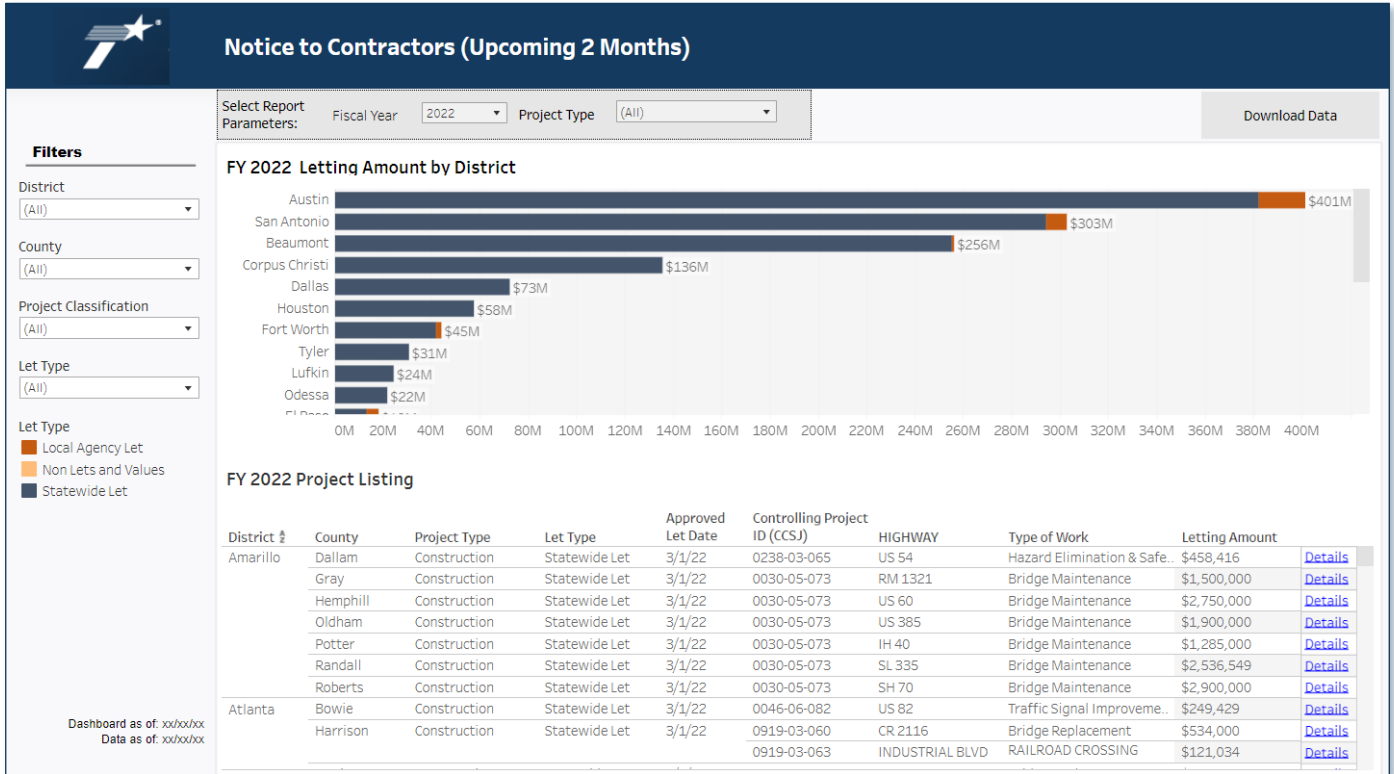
Notice to Contractors (Upcoming 2 Months)

Select Report Parameters: Fiscal Year 2022 Project Type (All)

Download Data

Filters

District
(All)

County
(All)

Project Classification
(All)

Let Type
(All)

Let Type
Local Agency Let
Non Lets and Values
Statewide Let

Dashboard as of: xx/xx/xx
Data as of: xx/xx/xx

FY 2022 Letting Amount by District

| District | Amount |
|---|---|
| Austin | $401M |
| San Antonio | $303M |
| Beaumont | $256M |
| Corpus Christi | $136M |
| Dallas | $73M |
| Houston | $58M |
| Fort Worth | $45M |
| Tyler | $31M |
| Lufkin | $24M |
| Odessa | $22M |
| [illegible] | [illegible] |

0M 20M 40M 60M 80M 100M 120M 140M 160M 180M 200M 220M 240M 260M 280M 300M 320M 340M 360M 380M 400M

FY 2022 Project Listing

| District | County | Project Type | Let Type | Approved Let Date | Controlling Project ID (CCSJ) | HIGHWAY | Type of Work | Letting Amount | |
|---|---|---|---|---|---|---|---|---|---|
| Amarillo | Dallam | Construction | Statewide Let | 3/1/22 | 0238-03-065 | US 54 | Hazard Elimination & Safe.. | $458,416 | Details |
| | Gray | Construction | Statewide Let | 3/1/22 | 0030-05-073 | RM 1321 | Bridge Maintenance | $1,500,000 | Details |
| | Hemphill | Construction | Statewide Let | 3/1/22 | 0030-05-073 | US 60 | Bridge Maintenance | $2,750,000 | Details |
| | Oldham | Construction | Statewide Let | 3/1/22 | 0030-05-073 | US 385 | Bridge Maintenance | $1,900,000 | Details |
| | Potter | Construction | Statewide Let | 3/1/22 | 0030-05-073 | IH 40 | Bridge Maintenance | $1,285,000 | Details |
| | Randall | Construction | Statewide Let | 3/1/22 | 0030-05-073 | SL 335 | Bridge Maintenance | $2,536,549 | Details |
| | Roberts | Construction | Statewide Let | 3/1/22 | 0030-05-073 | SH 70 | Bridge Maintenance | $2,900,000 | Details |
| Atlanta | Bowie | Construction | Statewide Let | 3/1/22 | 0046-06-082 | US 82 | Traffic Signal Improveme.. | $249,429 | Details |
| | Harrison | Construction | Statewide Let | 3/1/22 | 0919-03-060 | CR 2116 | Bridge Replacement | $534,000 | Details |
| | | | | | 0919-03-063 | INDUSTRIAL BLVD | RAILROAD CROSSING | $121,034 | Details |